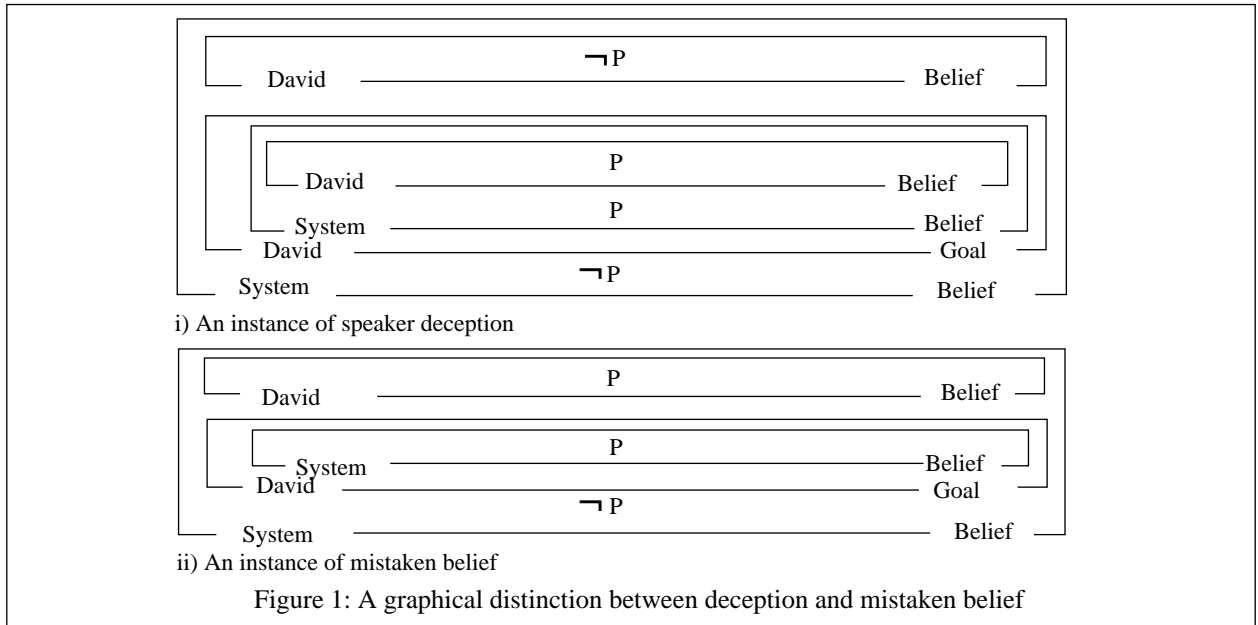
$\neg$P
David Belief

P
David Belief
P
System Belief
David Goal
$\neg$P
System Belief

i) An instance of speaker deception

P
David Belief

P
System Belief
David Goal
$\neg$P
System Belief

ii) An instance of mistaken belief

Figure 1: A graphical distinction between deception and mistaken belief